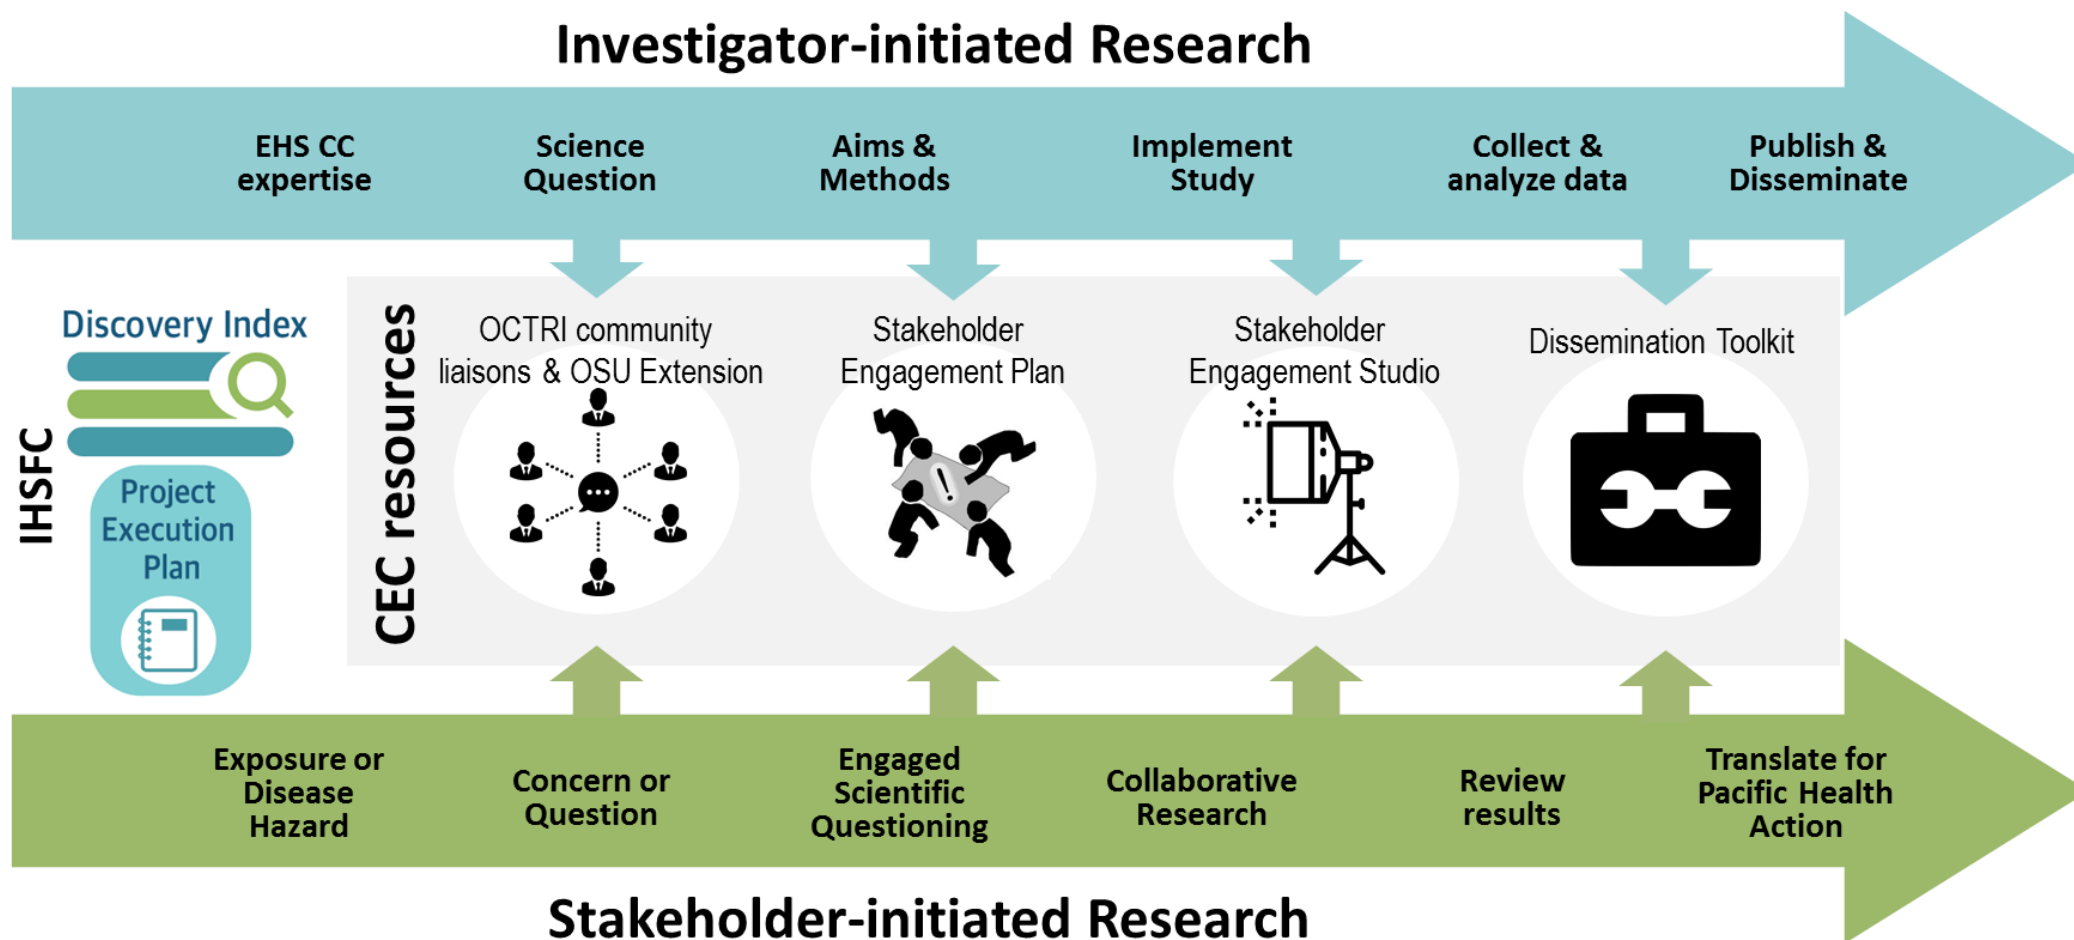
Investigator-initiated Research

EHS CC expertise

Science Question

Aims & Methods

Implement Study

Collect & analyze data

Publish & Disseminate

IHSFC

Discovery Index

Project Execution Plan

CEC resources

OCTRI community liaisons & OSU Extension

Stakeholder Engagement Plan

Stakeholder Engagement Studio

Dissemination Toolkit

Exposure or Disease Hazard

Concern or Question

Engaged Scientific Questioning

Collaborative Research

Review results

Translate for Pacific Health Action

Stakeholder-initiated Research